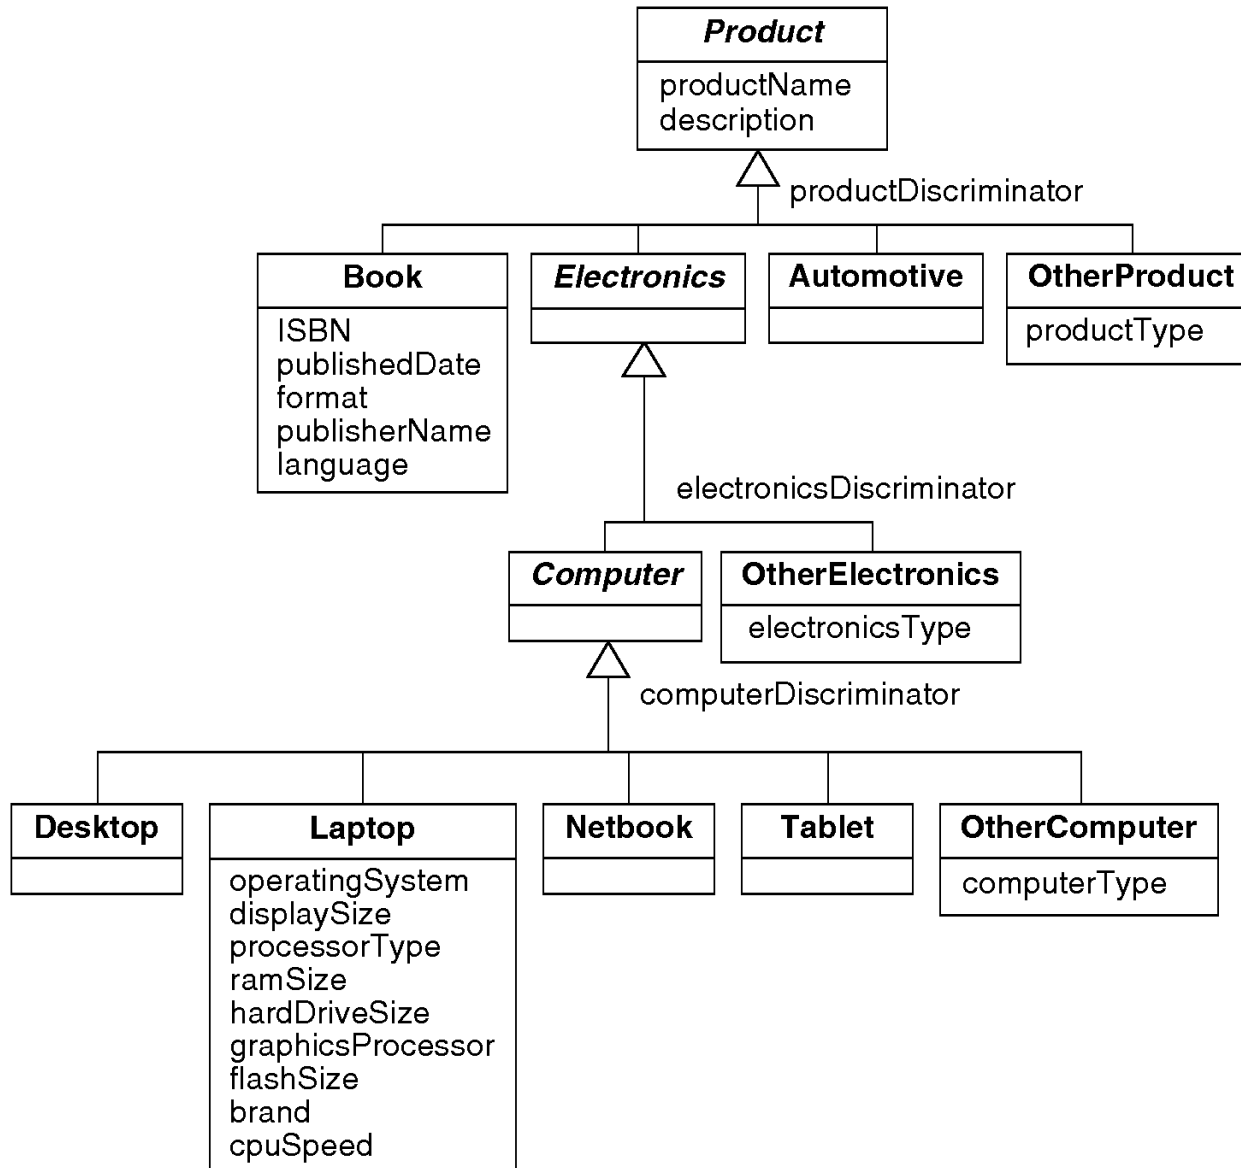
Product
productName
description

productDiscriminator

Book
ISBN
publishedDate
format
publisherName
language

Electronics

Automotive

OtherProduct
productType

electronicsDiscriminator

Computer

OtherElectronics
electronicsType

computerDiscriminator

Desktop

Laptop
operatingSystem
displaySize
processorType
ramSize
hardDriveSize
graphicsProcessor
flashSize
brand
cpuSpeed

Netbook

Tablet

OtherComputer
computerType